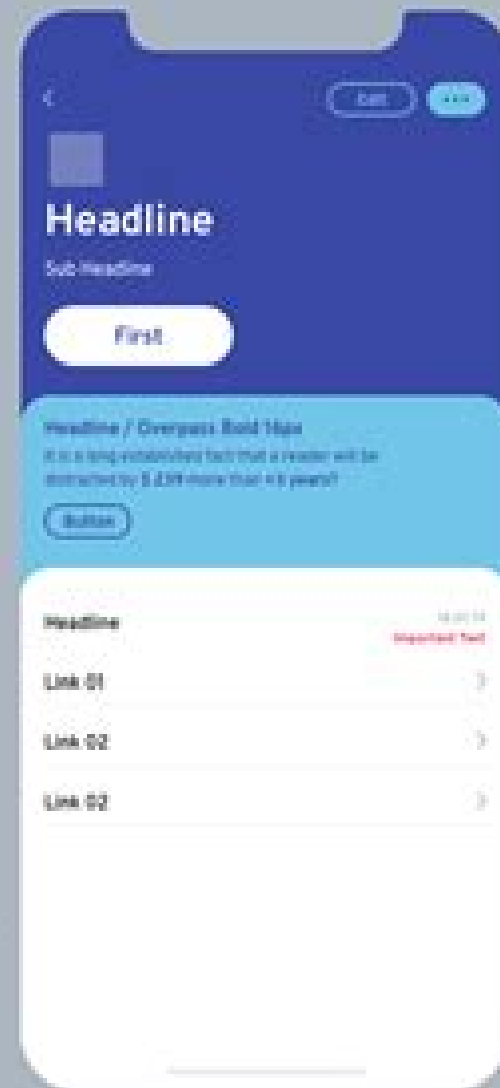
<

Edit

...

Headline

Sub Headline

First

Headline / Overpass Bold 16px

It is a long established fact that a reader will be distracted by $ 2,09 more than 45 years?

Button

Headline

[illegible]

Important Text

Link 01

Link 02

Link 02